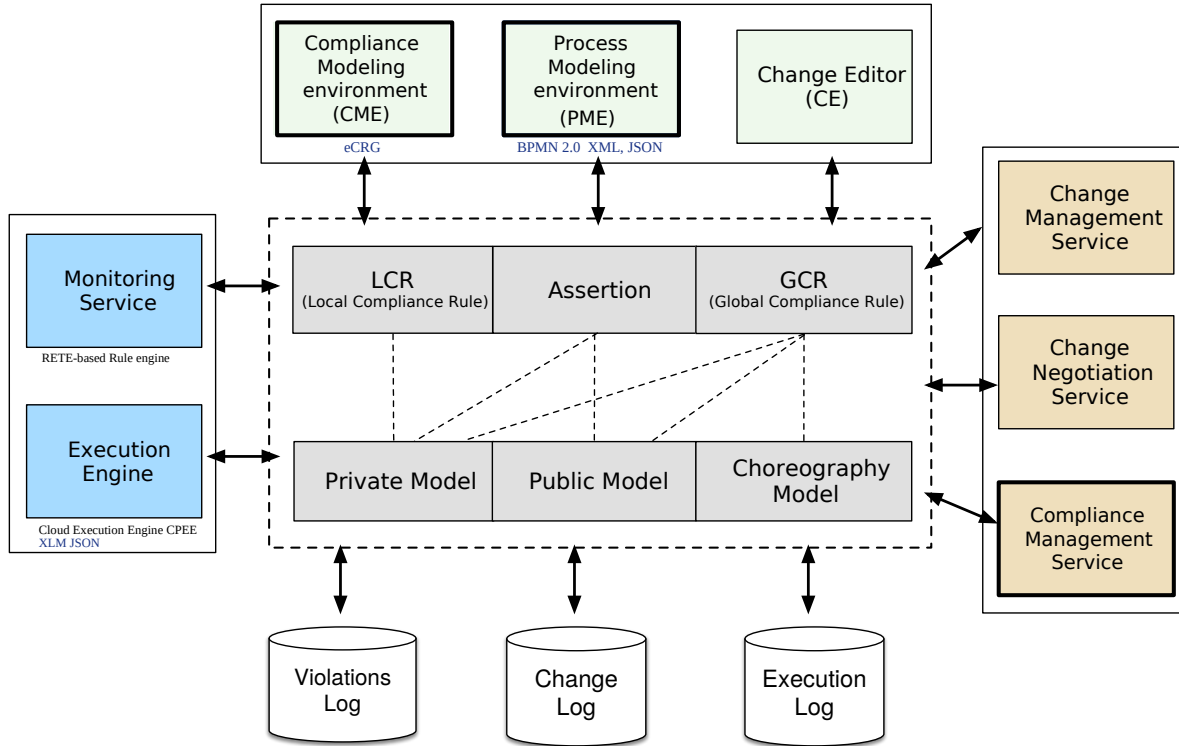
Compliance Modeling environment (CME)

eCRG

Process Modeling environment (PME)

BPMN 2.0 XML, JSON

Change Editor (CE)

Monitoring Service

RETE-based Rule engine

Execution Engine

Cloud Execution Engine CPEE
XLM JSON

LCR
(Local Compliance Rule)

Assertion

GCR
(Global Compliance Rule)

Private Model

Public Model

Choreography Model

Change Management Service

Change Negotiation Service

Compliance Management Service

Violations Log

Change Log

Execution Log